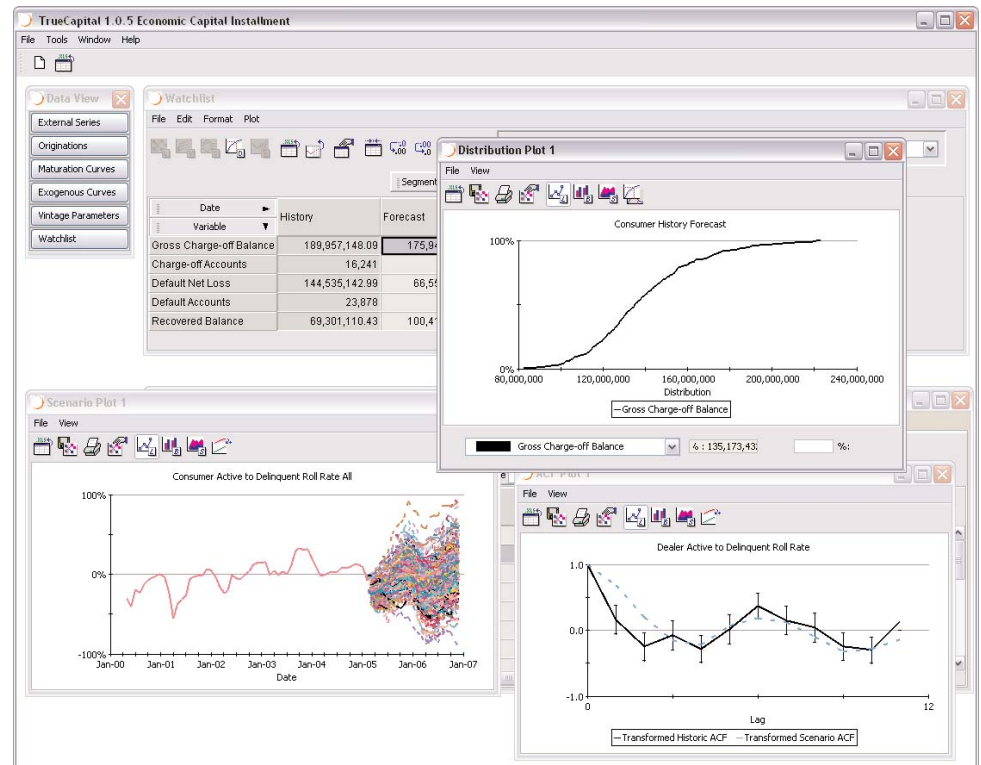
TrueCapital 1.0.5 Economic Capital Installment

File Tools Window Help

Data View

External Series
Originations
Maturation Curves
Exogenous Curves
Vintage Parameters
Watchlist

Watchlist

File Edit Format Plot

Segment

| Date ► / Variable ▼ | History | Forecast |
|---|---|---|
| Gross Charge-off Balance | 189,957,148.09 | 175,9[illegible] |
| Charge-off Accounts | 16,241 | |
| Default Net Loss | 144,535,142.99 | 66,5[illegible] |
| Default Accounts | 23,878 | |
| Recovered Balance | 69,301,110.43 | 100,4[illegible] |

Distribution Plot 1

File View

Consumer History Forecast

100%
0%
80,000,000 120,000,000 160,000,000 200,000,000 240,000,000
Distribution

Gross Charge-off Balance

Gross Charge-off Balance
4 : 135,173,43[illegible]
%:

Scenario Plot 1

File View

Consumer Active to Delinquent Roll Rate All

100%
0%
-100%
Jan-00 Jan-01 Jan-02 Jan-03 Jan-04 Jan-05 Jan-06 Jan-07
Date

ACF Plot 1

File View

Dealer Active to Delinquent Roll Rate

1.0
0.0
-1.0
0 12
Lag

Transformed Historic ACF Transformed Scenario ACF